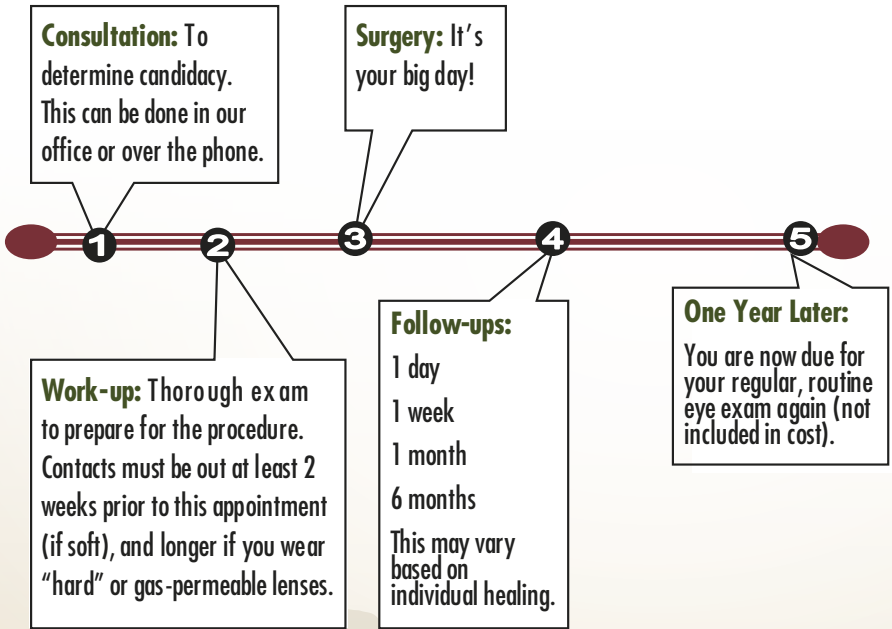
Consultation: To determine candidacy. This can be done in our office or over the phone.

Surgery: It's your big day!

1

2

3

4

5

Work-up: Thorough exam to prepare for the procedure. Contacts must be out at least 2 weeks prior to this appointment (if soft), and longer if you wear "hard" or gas-permeable lenses.

Follow-ups:

1 day

1 week

1 month

6 months

This may vary based on individual healing.

One Year Later:

You are now due for your regular, routine eye exam again (not included in cost).